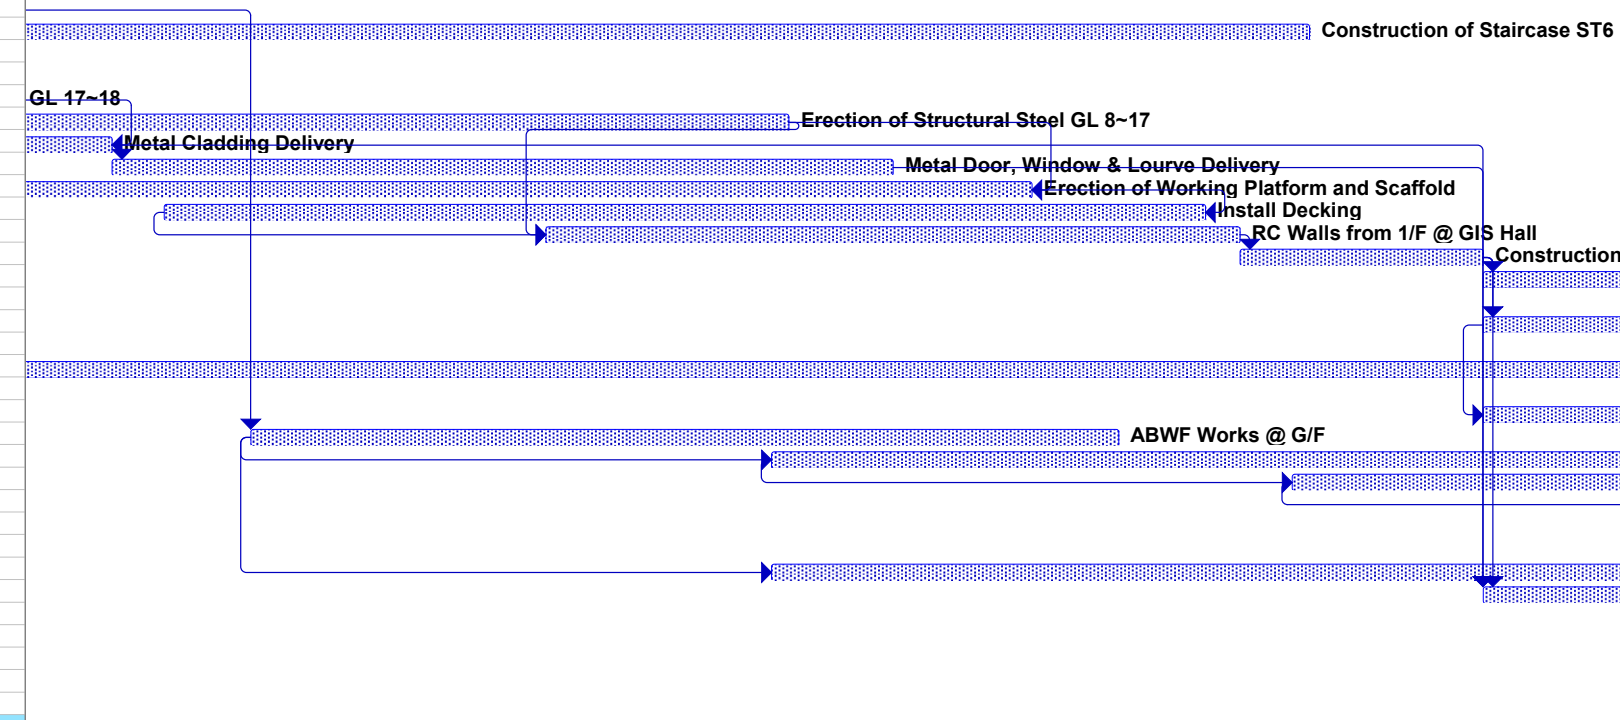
Construction of Staircase ST6

GL 17~18

Erection of Structural Steel GL 8~17

Metal Cladding Delivery

Metal Door, Window & Lourve Delivery

Erection of Working Platform and Scaffold

Install Decking

RC Walls from 1/F @ GIS Hall

Construction

ABWF Works @ G/F